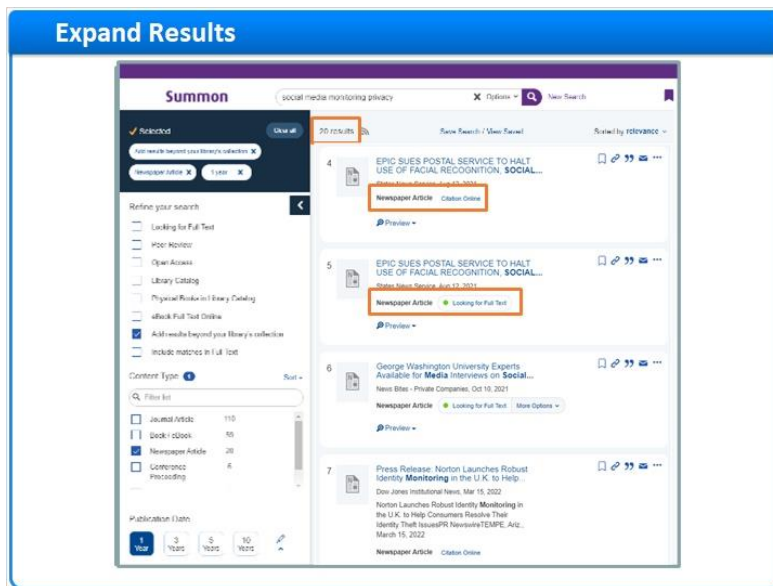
Expand Results

Summon

social media monitoring privacy

Options

New Search

Selected

Clear all

Add results beyond your library's collection

Newspaper Article

1 year

Refine your search

Looking for Full Text

Peer Review

Open Access

Library Catalog

Physical Books in Library Catalog

eBook Full Text Online

Add results beyond your library's collection

Include matches in Full Text

Content Type 1

Sort

Filter list

Journal Article 110

Book / eBook 55

Newspaper Article 20

Conference Proceeding 6

Publication Date

1 Year

3 Years

5 Years

10 Years

20 results

Save Search / View Saved

Sorted by relevance

4

EPIC SUES POSTAL SERVICE TO HALT USE OF FACIAL RECOGNITION, SOCIAL...

States News Service, Aug 12, 2021

Newspaper Article

Citation Online

Preview

5

EPIC SUES POSTAL SERVICE TO HALT USE OF FACIAL RECOGNITION, SOCIAL...

States News Service, Aug 12, 2021

Newspaper Article

Looking for Full Text

Preview

6

George Washington University Experts Available for Media Interviews on Social...

News Bites - Private Companies, Oct 10, 2021

Newspaper Article

Looking for Full Text

More Options

Preview

7

Press Release: Norton Launches Robust Identity Monitoring in the U.K. to Help...

Dow Jones Institutional News, Mar 15, 2022

Norton Launches Robust Identity Monitoring in the U.K. to Help Consumers Resolve Their Identity Theft IssuesPR NewswireTEMPE, Ariz., March 15, 2022

Newspaper Article

Citation Online